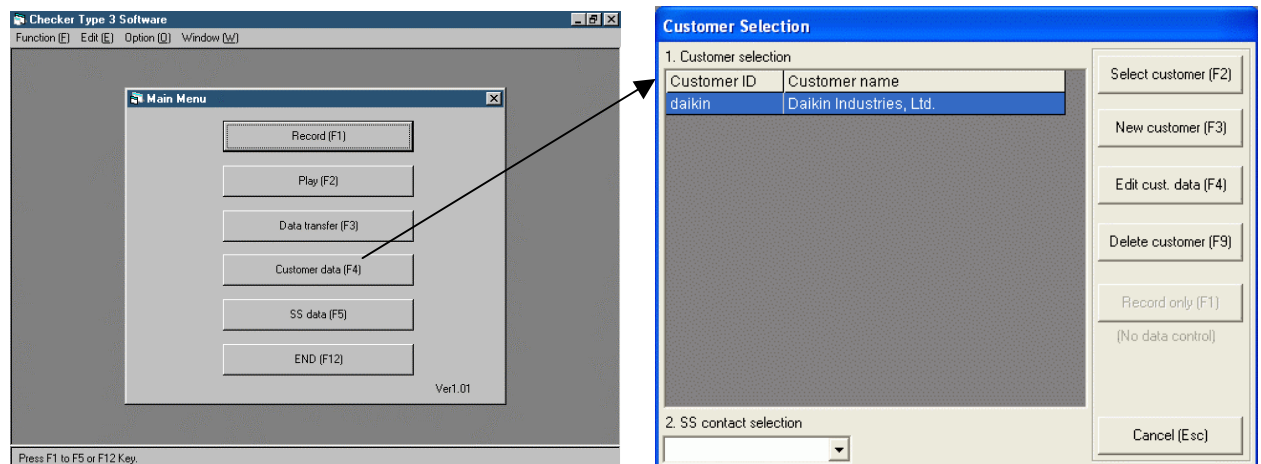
Checker Type 3 Software

Function (F) Edit (E) Option (O) Window (W)

Main Menu

Record (F1)

Play (F2)

Data transfer (F3)

Customer data (F4)

SS data (F5)

END (F12)

Ver1.01

Press F1 to F5 or F12 Key.

Customer Selection

1. Customer selection

| Customer ID | Customer name |
|---|---|
| daikin | Daikin Industries, Ltd. |

Select customer (F2)

New customer (F3)

Edit cust. data (F4)

Delete customer (F9)

Record only (F1)

(No data control)

2. SS contact selection

Cancel (Esc)